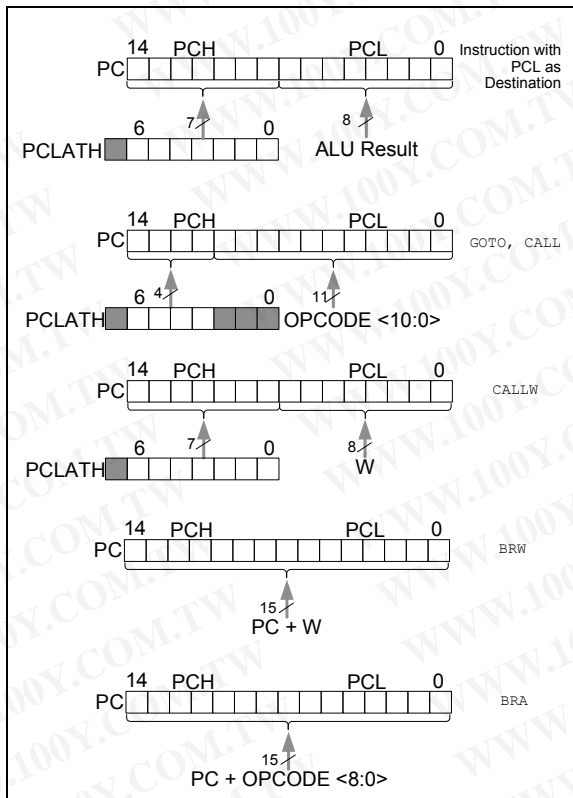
14 PCH PCL 0
PC
Instruction with PCL as Destination

6 0
PCLATH
7
8
ALU Result

14 PCH PCL 0
PC
GOTO, CALL

6 4 0
PCLATH
11
OPCODE <10:0>

14 PCH PCL 0
PC
CALLW

6 7 0
PCLATH
8
W

14 PCH PCL 0
PC
BRW
15
PC + W

14 PCH PCL 0
PC
BRA
15
PC + OPCODE <8:0>